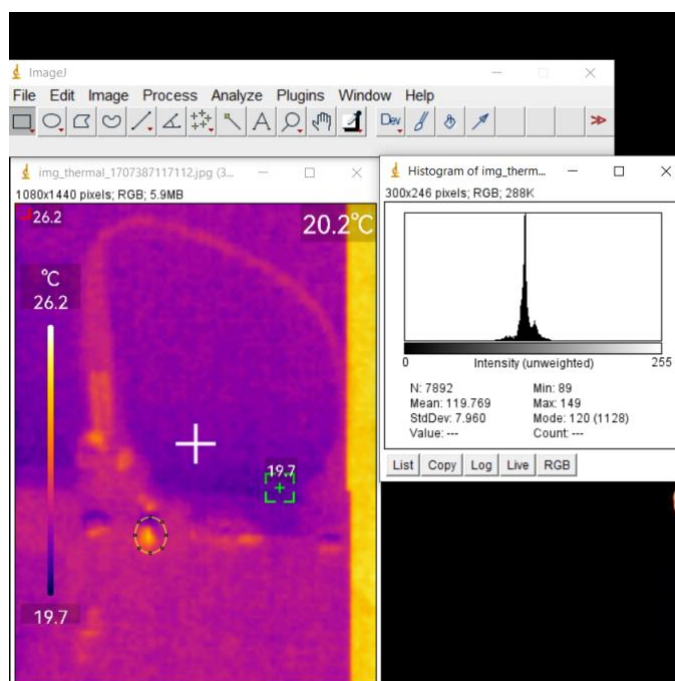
ImageJ
File Edit Image Process Analyze Plugins Window Help
Dev

img_thermal_1707387117112.jpg (3...
1080x1440 pixels; RGB; 5.9MB
26.2
20.2°C
°C
26.2
19.7
19.7

Histogram of img_therm...
300x246 pixels; RGB; 288K
0 Intensity (unweighted) 255
N: 7892
Mean: 119.769
StdDev: 7.960
Value: ---
Min: 89
Max: 149
Mode: 120 (1128)
Count: ---
List Copy Log Live RGB